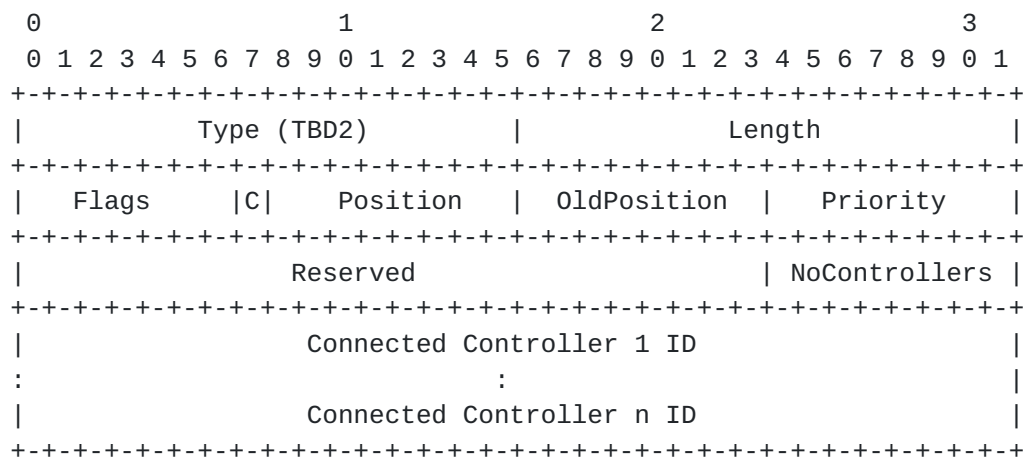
```
 0                   1                   2                   3
 0 1 2 3 4 5 6 7 8 9 0 1 2 3 4 5 6 7 8 9 0 1 2 3 4 5 6 7 8 9 0 1
+-+-+-+-+-+-+-+-+-+-+-+-+-+-+-+-+-+-+-+-+-+-+-+-+-+-+-+-+-+-+-+-+
|         Type (TBD2)           |            Length             |
+-+-+-+-+-+-+-+-+-+-+-+-+-+-+-+-+-+-+-+-+-+-+-+-+-+-+-+-+-+-+-+-+
|   Flags     |C|   Position    |  OldPosition  |   Priority    |
+-+-+-+-+-+-+-+-+-+-+-+-+-+-+-+-+-+-+-+-+-+-+-+-+-+-+-+-+-+-+-+-+
|                   Reserved                    | NoControllers |
+-+-+-+-+-+-+-+-+-+-+-+-+-+-+-+-+-+-+-+-+-+-+-+-+-+-+-+-+-+-+-+-+
|                   Connected Controller 1 ID                   |
:                               :                               |
|                   Connected Controller n ID                   |
+-+-+-+-+-+-+-+-+-+-+-+-+-+-+-+-+-+-+-+-+-+-+-+-+-+-+-+-+-+-+-+-+
```